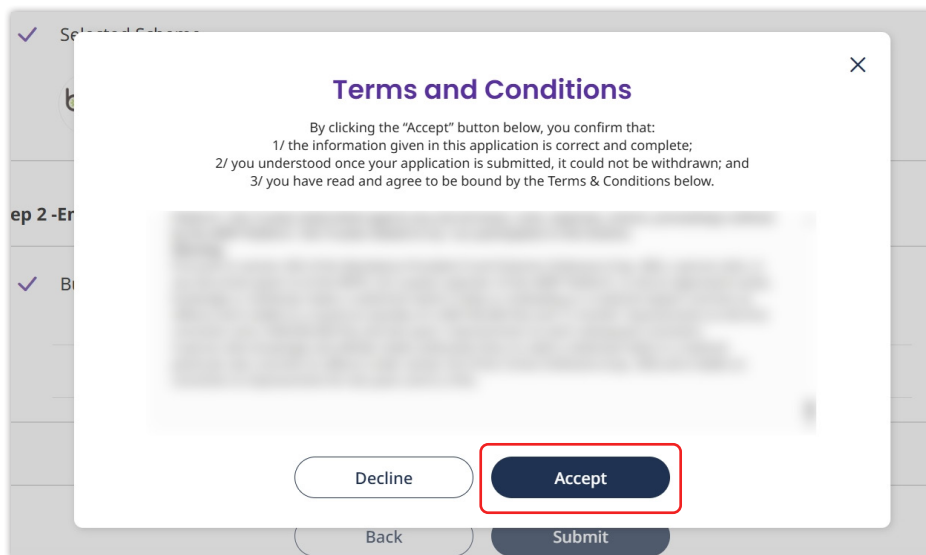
Selected Scheme

ep 2 -Er

Bu

Terms and Conditions

By clicking the "Accept" button below, you confirm that:
1/ the information given in this application is correct and complete;
2/ you understood once your application is submitted, it could not be withdrawn; and
3/ you have read and agree to be bound by the Terms & Conditions below.

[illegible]

Decline

Accept

Back

Submit